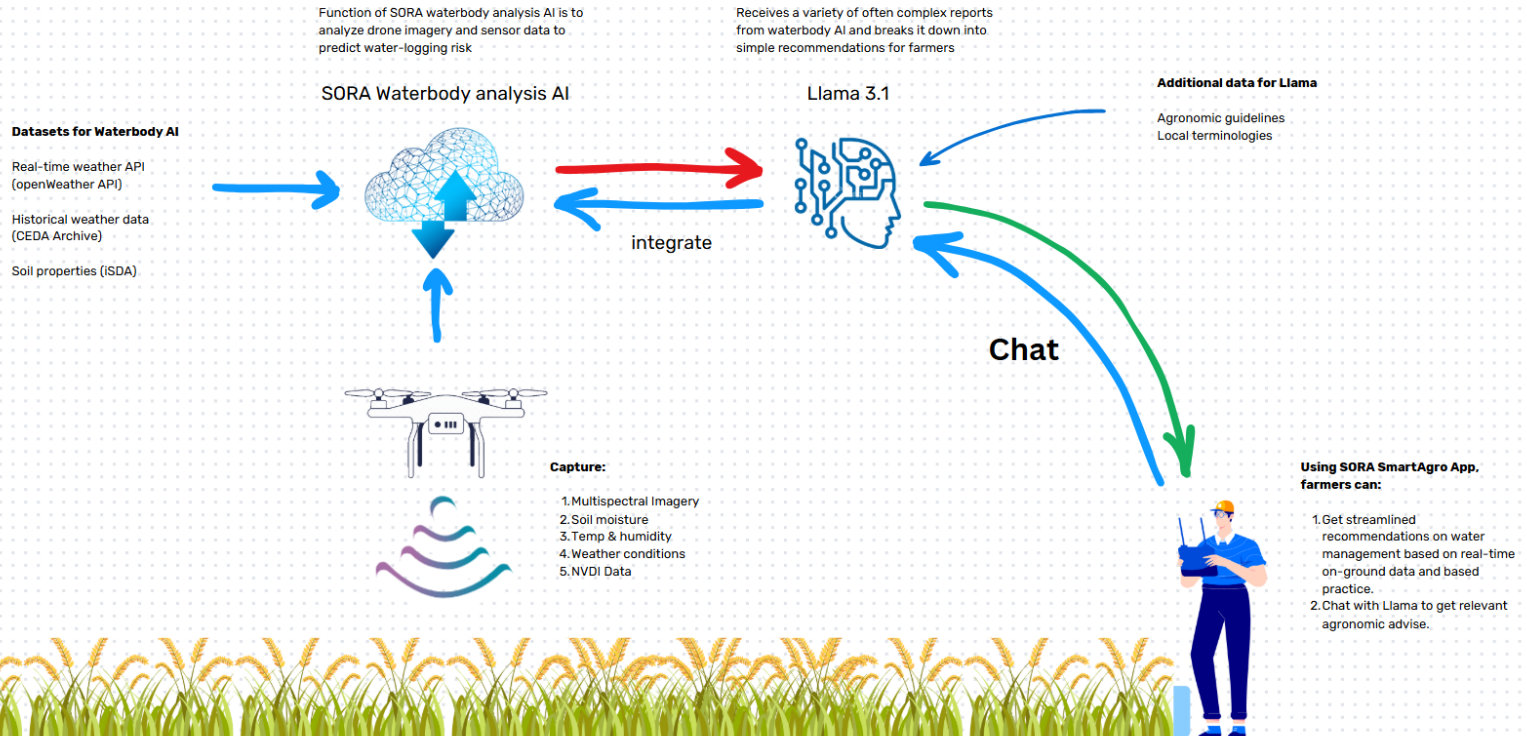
Function of SORA waterbody analysis AI is to analyze drone imagery and sensor data to predict water-logging risk

Receives a variety of often complex reports from waterbody AI and breaks it down into simple recommendations for farmers

SORA Waterbody analysis AI

Llama 3.1

Additional data for Llama

Agronomic guidelines
Local terminologies

Datasets for Waterbody AI

Real-time weather API (openWeather API)

Historical weather data (CEDA Archive)

Soil properties (iSDA)

integrate

Chat

Capture:

1. Multispectral Imagery
2. Soil moisture
3. Temp & humidity
4. Weather conditions
5. NVDI Data

Using SORA SmartAgro App, farmers can:

1. Get streamlined recommendations on water management based on real-time on-ground data and based practice.
2. Chat with Llama to get relevant agronomic advise.